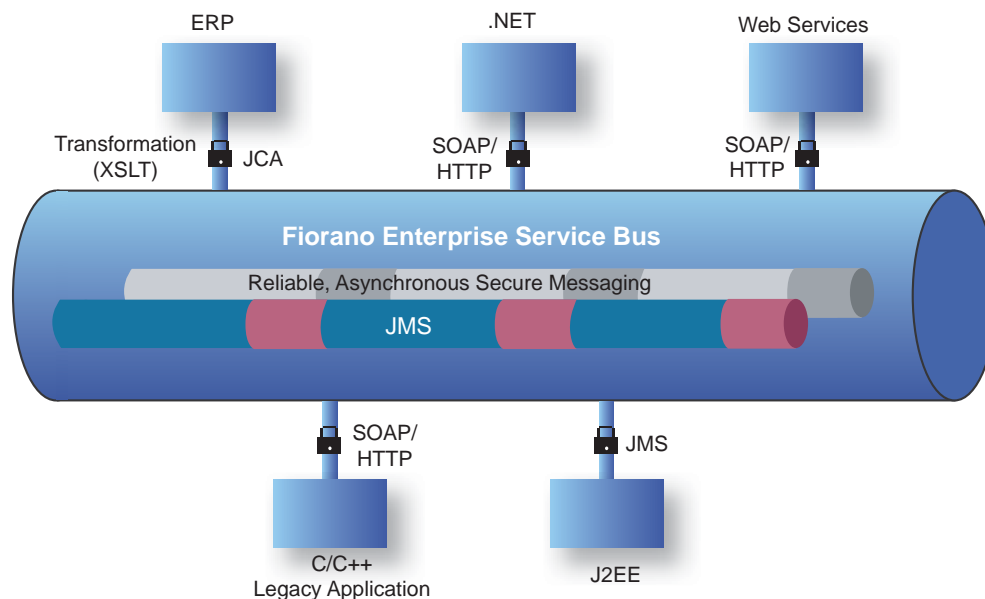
ERP

.NET

Web Services

Transformation (XSLT)

JCA

SOAP/ HTTP

SOAP/ HTTP

Fiorano Enterprise Service Bus

Reliable, Asynchronous Secure Messaging

JMS

SOAP/ HTTP

JMS

C/C++ Legacy Application

J2EE